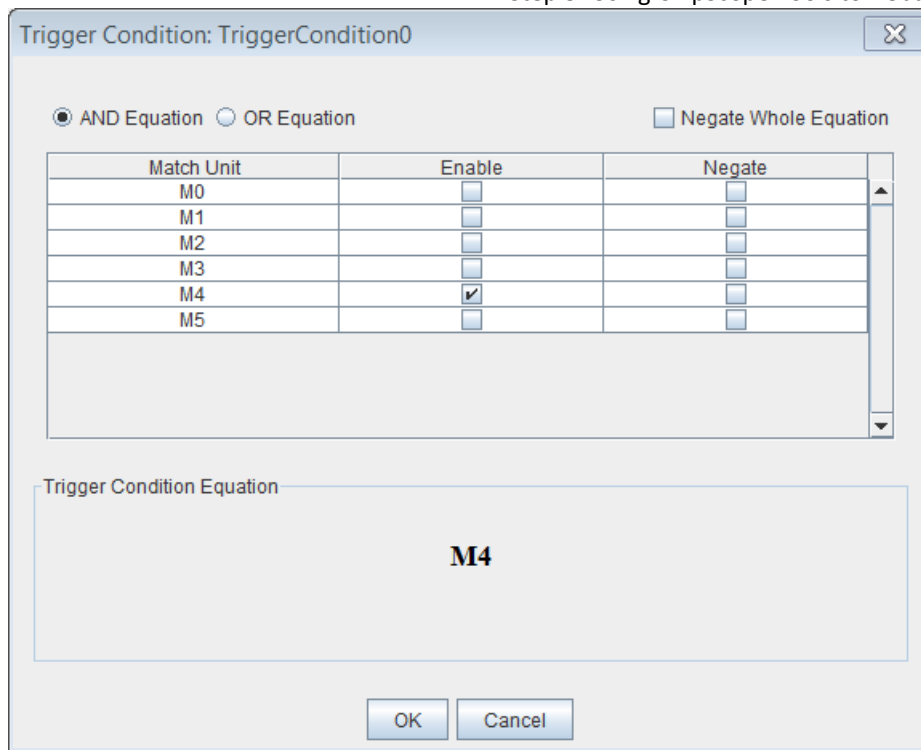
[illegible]

Trigger Condition: TriggerCondition0

AND Equation OR Equation

Negate Whole Equation

| Match Unit | Enable | Negate |
|---|---|---|
| M0 | | |
| M1 | | |
| M2 | | |
| M3 | | |
| M4 | ✔ | |
| M5 | | |

Trigger Condition Equation

M4

OK Cancel